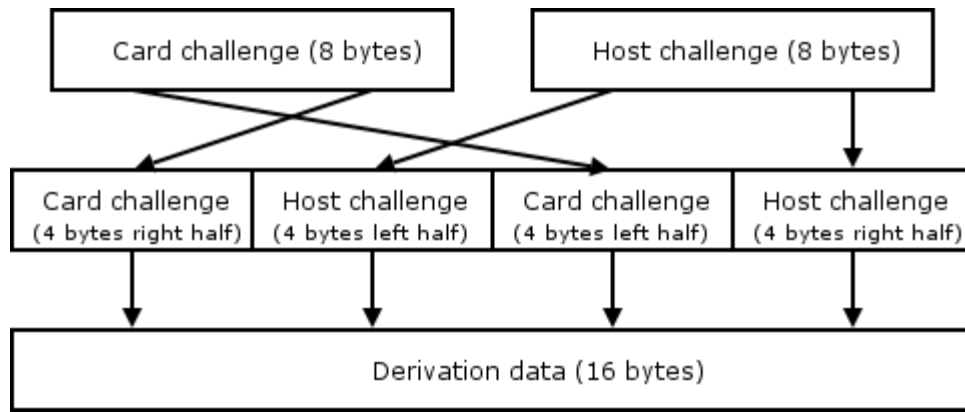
Card challenge (8 bytes)

Host challenge (8 bytes)

Card challenge (4 bytes right half)

Host challenge (4 bytes left half)

Card challenge (4 bytes left half)

Host challenge (4 bytes right half)

Derivation data (16 bytes)